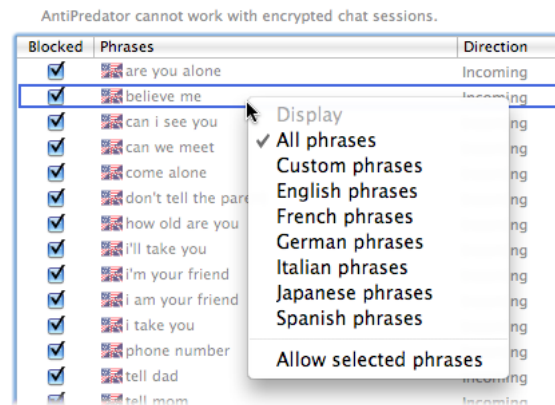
AntiPredator cannot work with encrypted chat sessions.

| Blocked | Phrases | Direction |
|---|---|---|
| ✔ | are you alone | Incoming |
| ✔ | believe me | Incoming |
| ✔ | can i see you | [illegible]ing |
| ✔ | can we meet | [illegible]ing |
| ✔ | come alone | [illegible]ing |
| ✔ | don't tell the pare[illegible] | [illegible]ing |
| ✔ | how old are you | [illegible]ing |
| ✔ | i'll take you | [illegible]ing |
| ✔ | i'm your friend | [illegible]ing |
| ✔ | i am your friend | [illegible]ing |
| ✔ | i take you | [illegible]ing |
| ✔ | phone number | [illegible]ing |
| ✔ | tell dad | Incoming |
| ✔ | tell mom | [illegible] |

Display
✔ All phrases
Custom phrases
English phrases
French phrases
German phrases
Italian phrases
Japanese phrases
Spanish phrases
Allow selected phrases